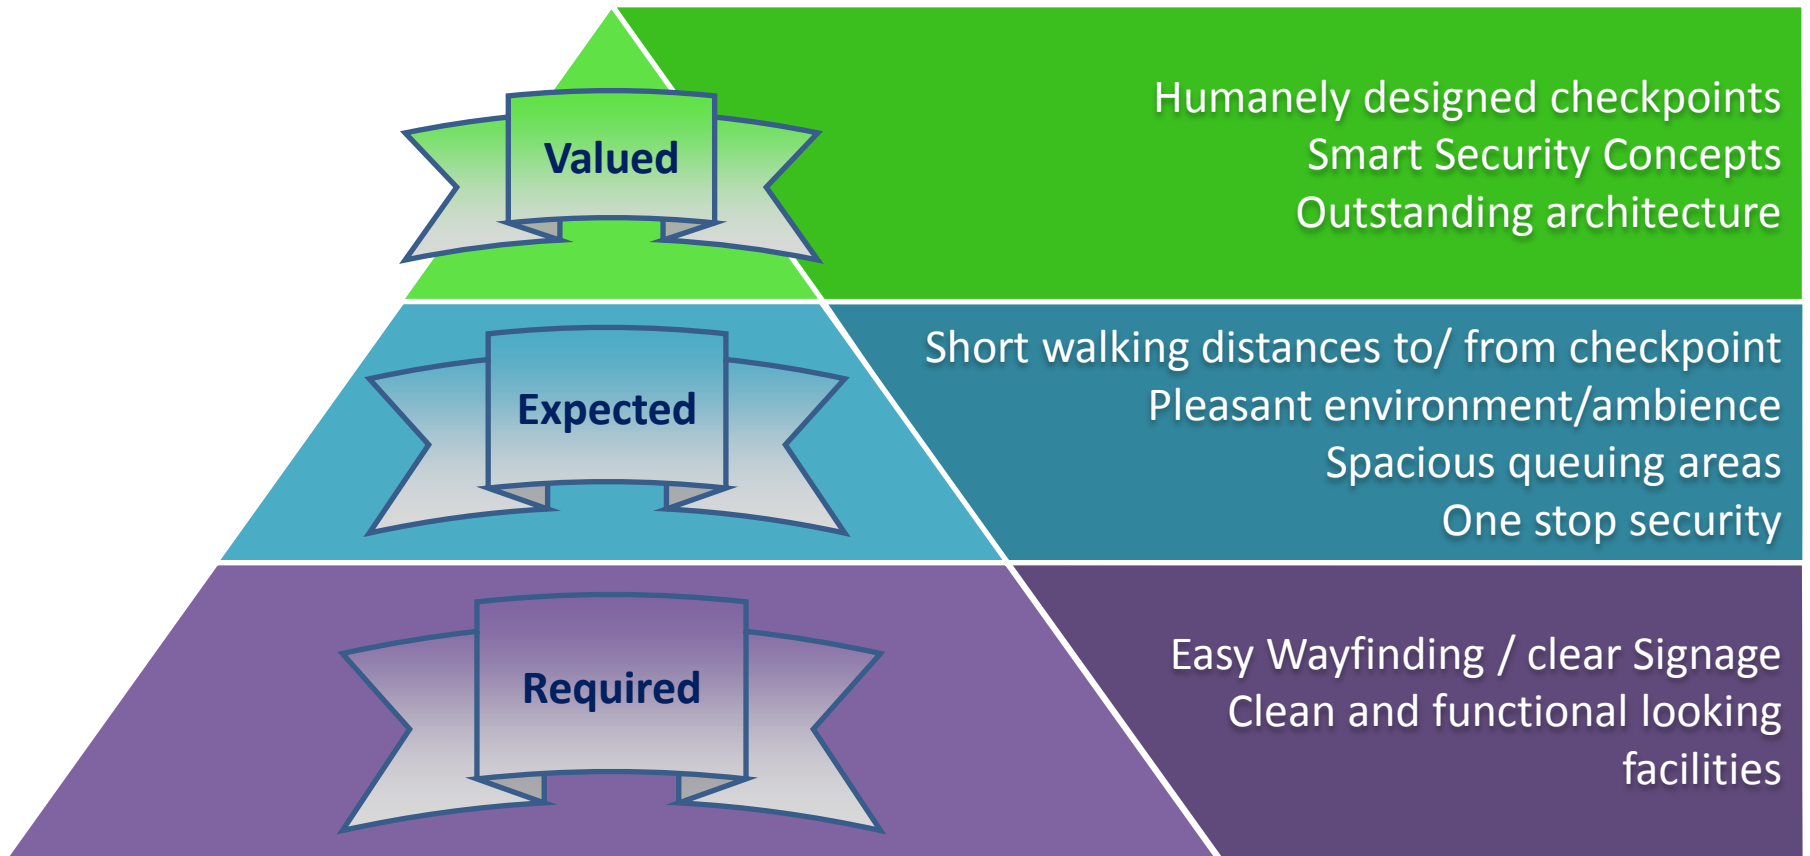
Valued

Humanely designed checkpoints
Smart Security Concepts
Outstanding architecture

Expected

Short walking distances to/ from checkpoint
Pleasant environment/ambience
Spacious queuing areas
One stop security

Required

Easy Wayfinding / clear Signage
Clean and functional looking facilities